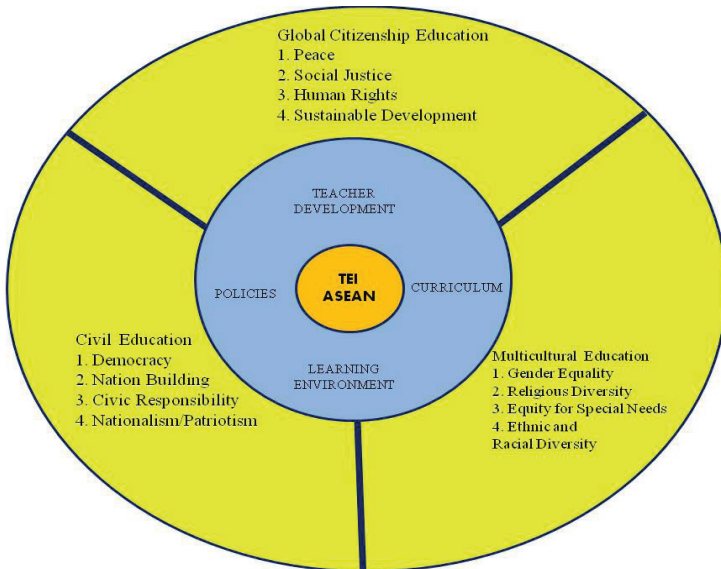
Global Citizenship Education
1. Peace
2. Social Justice
3. Human Rights
4. Sustainable Development

TEACHER DEVELOPMENT

POLICIES

TEI ASEAN

CURRICULUM

LEARNING ENVIRONMENT

Civil Education
1. Democracy
2. Nation Building
3. Civic Responsibility
4. Nationalism/Patriotism

Multicultural Education
1. Gender Equality
2. Religious Diversity
3. Equity for Special Needs
4. Ethnic and Racial Diversity